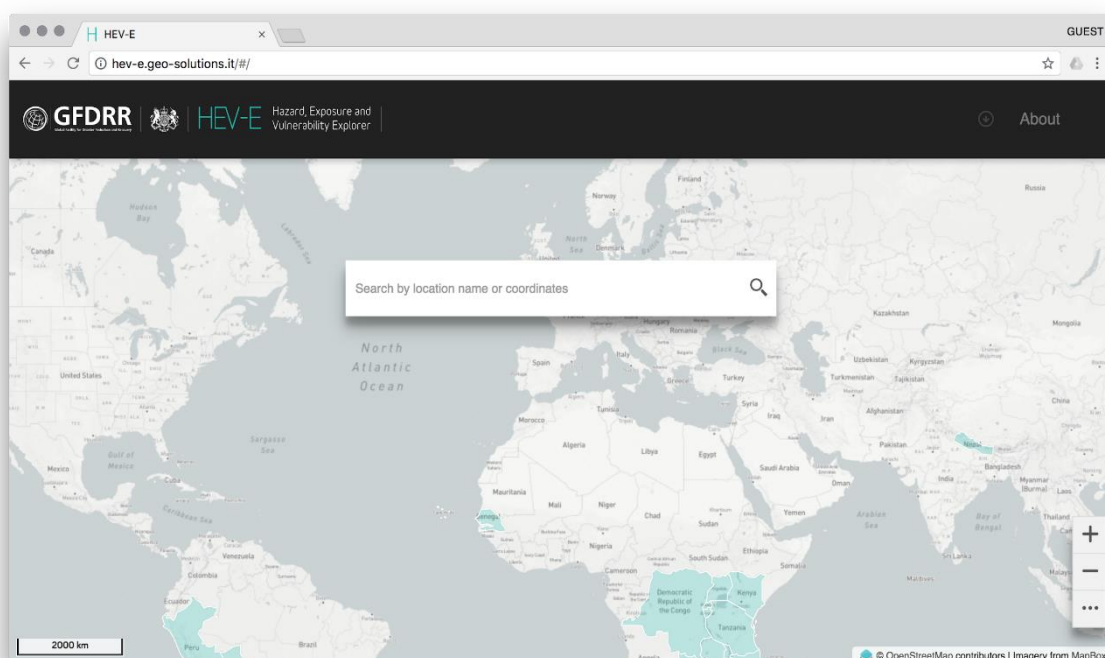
HEV-E ×

GUEST

hev-e.geo-solutions.it/#/

GFDRR | HEV-E Hazard, Exposure and Vulnerability Explorer

About

Search by location name or coordinates

Hudson Bay
Canada
Finland
Norway
Russia
North Sea
Denmark
Hungary
Romania
Kazakhstan
Mongolia
North Atlantic Ocean
Spain
Italy
Black Sea
Uzbekistan
Kyrgyzstan
United States
Greece
Turkey
Turkmenistan
Tajikistan
Tunisia
Syria
Iraq
Iran
Afghanistan
China
Morocco
Sargasso Sea
Algeria
Libya
Egypt
Pakistan
Nepal
Gulf of Mexico
Mexico
Cuba
Saudi Arabia
India
Bangladesh
Myanmar (Burma)
Laos
Oman
Mauritania
Mali
Niger
Chad
Sudan
Yemen
Arabian Sea
Bay of Bengal
Thailand
Caribbean Sea
Senegal
Nigeria
Ethiopia
South Sudan
Somalia
Sri Lanka
Venezuela
Colombia
Cameroon
Democratic Republic of the Congo
Kenya
Tanzania
Maldives
Ecuador
Peru
Brazil
Angola

2000 km

© OpenStreetMap contributors | Imagery from MapBox